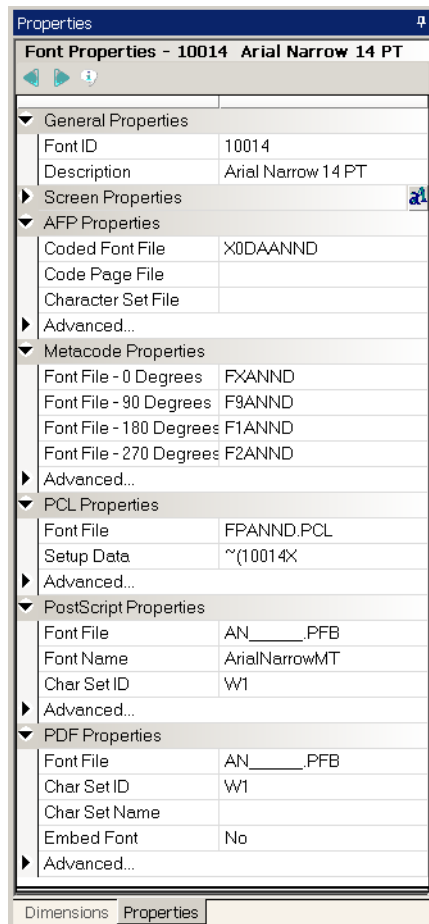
Properties

Font Properties - 10014 Arial Narrow 14 PT

| | |
|---|---|
| General Properties | |
| Font ID | 10014 |
| Description | Arial Narrow 14 PT |
| Screen Properties | |
| AFP Properties | |
| Coded Font File | X0DAANND |
| Code Page File | |
| Character Set File | |
| Advanced... | |
| Metacode Properties | |
| Font File - 0 Degrees | FXANND |
| Font File - 90 Degrees | F9ANND |
| Font File - 180 Degrees | F1ANND |
| Font File - 270 Degrees | F2ANND |
| Advanced... | |
| PCL Properties | |
| Font File | FPANND.PCL |
| Setup Data | ~(10014X |
| Advanced... | |
| PostScript Properties | |
| Font File | AN______.PFB |
| Font Name | ArialNarrowMT |
| Char Set ID | W1 |
| Advanced... | |
| PDF Properties | |
| Font File | AN______.PFB |
| Char Set ID | W1 |
| Char Set Name | |
| Embed Font | No |
| Advanced... | |

Dimensions Properties